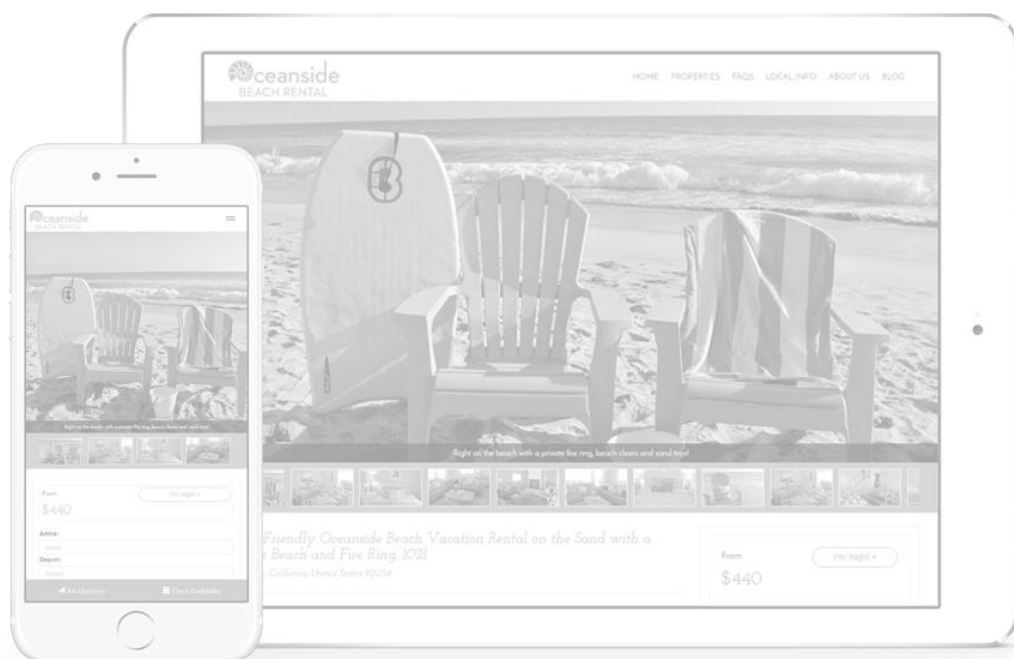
Oceanside
BEACH RENTAL

HOME PROPERTIES FAQS LOCAL INFO ABOUT US BLOG

Right on the beach with a private fire ring, beach chairs and sand toys!

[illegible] Friendly Oceanside Beach Vacation Rental on the Sand with a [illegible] Beach and Fire Ring, 1021

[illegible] California, United States #2054

From:
Per Night
$440

Oceanside
BEACH RENTAL

Right on the beach with a private fire ring, beach chairs and sand toys!

From:
Per Night
$440

Arrive:
Arrive
Depart:
Depart

Ask Questions
Check Availability